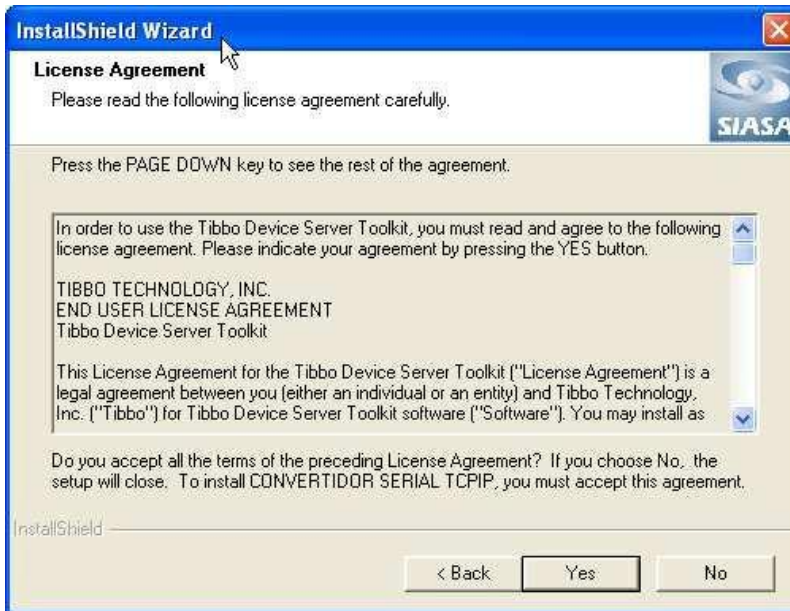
InstallShield Wizard

License Agreement

Please read the following license agreement carefully.

SIASA

Press the PAGE DOWN key to see the rest of the agreement.

In order to use the Tibbo Device Server Toolkit, you must read and agree to the following license agreement. Please indicate your agreement by pressing the YES button.

TIBBO TECHNOLOGY, INC.
END USER LICENSE AGREEMENT
Tibbo Device Server Toolkit

This License Agreement for the Tibbo Device Server Toolkit ("License Agreement") is a legal agreement between you (either an individual or an entity) and Tibbo Technology, Inc. ("Tibbo") for Tibbo Device Server Toolkit software ("Software"). You may install as

Do you accept all the terms of the preceding License Agreement? If you choose No, the setup will close. To install CONVERTIDOR SERIAL TCPIP, you must accept this agreement.

InstallShield

< Back

Yes

No